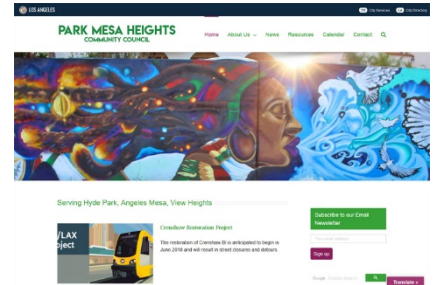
LOS ANGELES

City Services City Directory

PARK MESA HEIGHTS
COMMUNITY COUNCIL

Home About Us News Resources Calendar Contact

Serving Hyde Park, Angeles Mesa, View Heights

/LAX
oject

Crenshaw Restoration Project

The restoration of Crenshaw Bl is anticipated to begin in June 2018 and will result in street closures and detours.

Subscribe to our Email Newsletter

Sign up

Google

Translate »